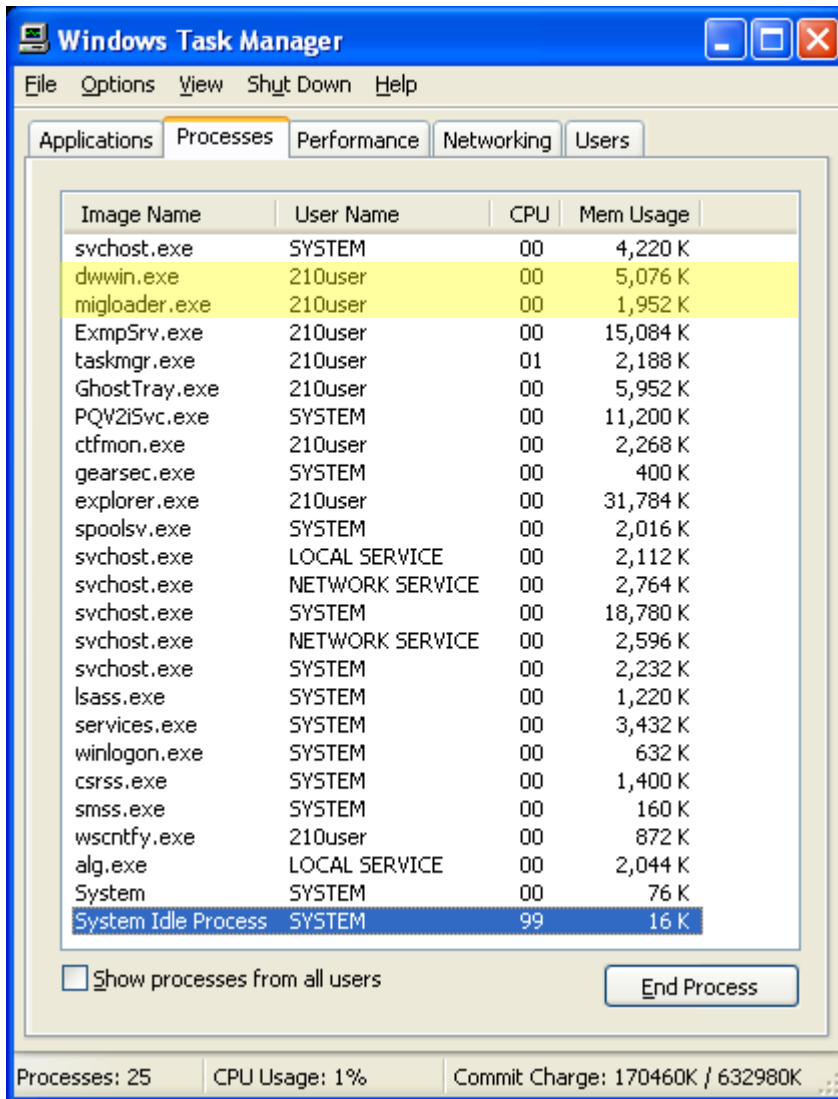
Windows Task Manager

File Options View Shut Down Help

Applications Processes Performance Networking Users

| Image Name | User Name | CPU | Mem Usage |
|---|---|---|---|
| svchost.exe | SYSTEM | 00 | 4,220 K |
| dwwin.exe | 210user | 00 | 5,076 K |
| migloader.exe | 210user | 00 | 1,952 K |
| ExmpSrv.exe | 210user | 00 | 15,084 K |
| taskmgr.exe | 210user | 01 | 2,188 K |
| GhostTray.exe | 210user | 00 | 5,952 K |
| PQV2iSvc.exe | SYSTEM | 00 | 11,200 K |
| ctfmon.exe | 210user | 00 | 2,268 K |
| gearsec.exe | SYSTEM | 00 | 400 K |
| explorer.exe | 210user | 00 | 31,784 K |
| spoolsv.exe | SYSTEM | 00 | 2,016 K |
| svchost.exe | LOCAL SERVICE | 00 | 2,112 K |
| svchost.exe | NETWORK SERVICE | 00 | 2,764 K |
| svchost.exe | SYSTEM | 00 | 18,780 K |
| svchost.exe | NETWORK SERVICE | 00 | 2,596 K |
| svchost.exe | SYSTEM | 00 | 2,232 K |
| lsass.exe | SYSTEM | 00 | 1,220 K |
| services.exe | SYSTEM | 00 | 3,432 K |
| winlogon.exe | SYSTEM | 00 | 632 K |
| csrss.exe | SYSTEM | 00 | 1,400 K |
| smss.exe | SYSTEM | 00 | 160 K |
| wscntfy.exe | 210user | 00 | 872 K |
| alg.exe | LOCAL SERVICE | 00 | 2,044 K |
| System | SYSTEM | 00 | 76 K |
| System Idle Process | SYSTEM | 99 | 16 K |

Show processes from all users

End Process

Processes: 25 CPU Usage: 1% Commit Charge: 170460K / 632980K